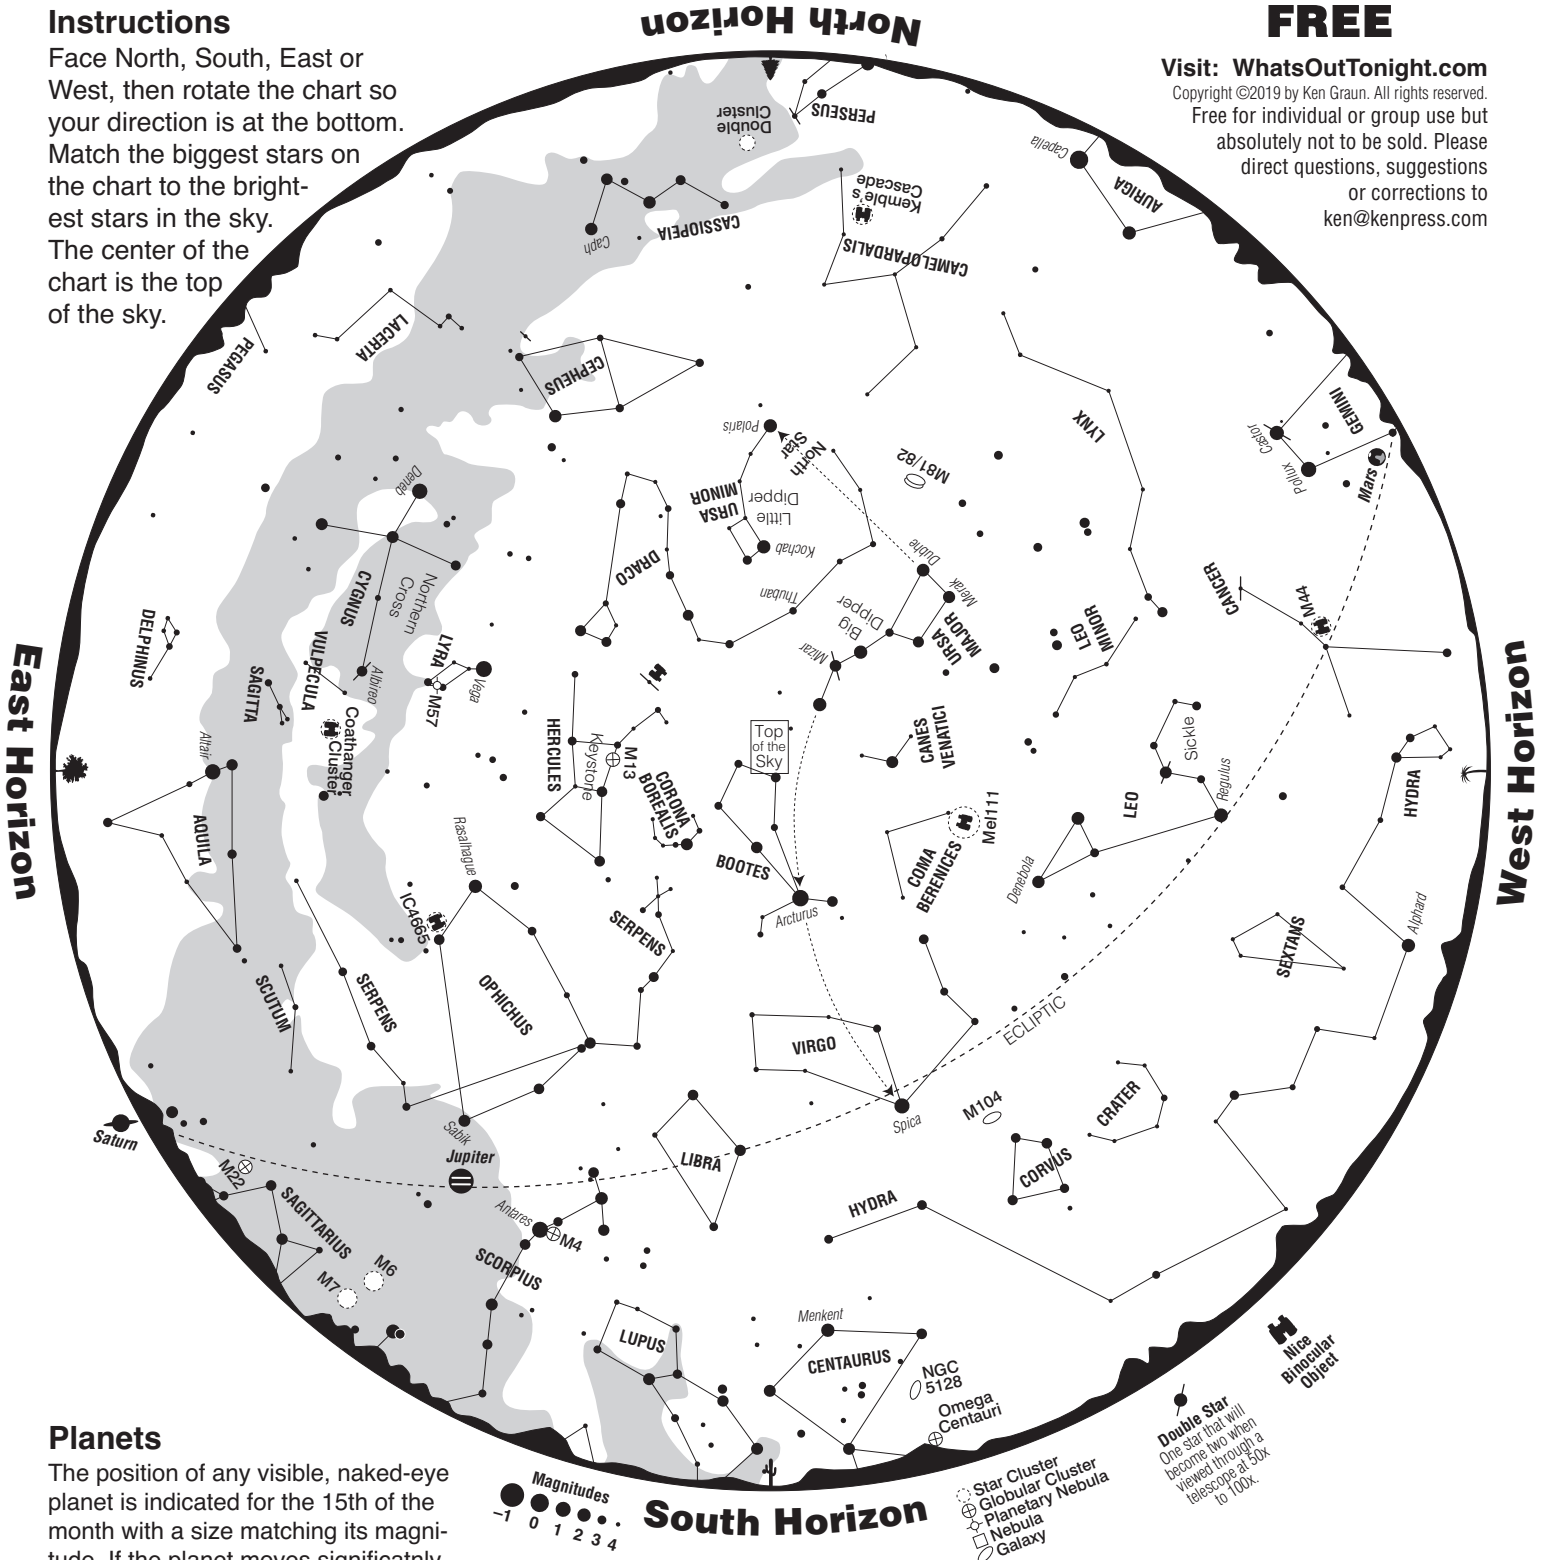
Instructions
Face North, South, East or West, then rotate the chart so your direction is at the bottom. Match the biggest stars on the chart to the brightest stars in the sky. The center of the chart is the top of the sky.

North Horizon

FREE
Visit: WhatsOutTonight.com
Copyright ©2019 by Ken Graun. All rights reserved.
Free for individual or group use but absolutely not to be sold. Please direct questions, suggestions or corrections to ken@kenpress.com

Double Cluster
PERSEUS
Capella
AURIGA
Kemble's Cascade
CASSIOPEIA
Caph
CAMELOPARDALIS
LACERTA
PEGASUS
CEPHEUS
Polaris
North Star
GEMINI
Castor
Pollux
Mars
LYNX
M81/82
URSA MINOR
Little Dipper
Deneb
Kochab
DRACO
Dubhe
Merak
Thuban
Big Dipper
URSA MAJOR
CYGNUS
Northern Cross
CANCER
M44
LEO MINOR
DELPHINUS
VULPECULA
SAGITTA
LYRA
Vega
Albireo
M57
Mizar
East Horizon
West Horizon
Coathanger Cluster
HERCULES
Keystone
M13
CORONA BOREALIS
Top of the Sky
CANES VENATICI
Sickle
Regulus
LEO
HYDRA
Altair
AQUILA
Mel111
COMA BERENICES
Denebola
BOOTES
Rasalhague
IC4665
SERPENS
Arcturus
Alphard
SEXTANS
SCUTUM
SERPENS
OPHICHUS
ECLIPTIC
VIRGO
Saturn
Sabik
Spica
M104
CRATER
M22
Jupiter
LIBRA
CORVUS
SAGITTARIUS
Antares
M4
HYDRA
SCORPIUS
M6
M7
Menkent
LUPUS
CENTAURUS
NGC 5128
Omega Centauri
Nice Binocular Object
Double Star
One star that will become two when viewed through a telescope at 50x to 100x.

Planets
The position of any visible, naked-eye planet is indicated for the 15th of the month with a size matching its magnitude. If the planet moves significatnly

Magnitudes
$-1$ 0 1 2 3 4

South Horizon

Star Cluster
Globular Cluster
Planetary Nebula
Nebula
Galaxy